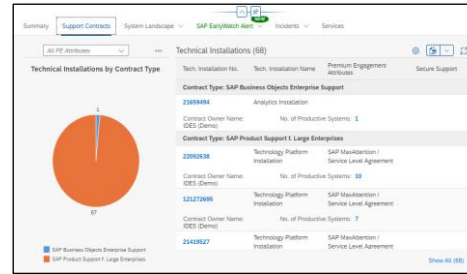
Summary Support Contracts System Landscape SAP EarlyWatch Alert NEW Incidents Services

All PE Attributes ...

Technical Installations by Contract Type

1

67

SAP Business Objects Enterprise Support
SAP Product Support f. Large Enterprises

Technical Installations (68)

| Tech. Installation No. | Tech. Installation Name | Premium Engagement Attributes | Secure Support |
|---|---|---|---|
| Contract Type: SAP Business Objects Enterprise Support | | | |
| 21659494 | Analytics Installation | | |
| Contract Owner Name: IDES (Demo) | No. of Productive Systems: 1 | | |
| Contract Type: SAP Product Support f. Large Enterprises | | | |
| 22092638 | Technology Platform Installation | SAP MaxAttention / Service Level Agreement | |
| Contract Owner Name: IDES (Demo) | No. of Productive Systems: 10 | | |
| 121272695 | Technology Platform Installation | SAP MaxAttention / Service Level Agreement | |
| Contract Owner Name: IDES (Demo) | No. of Productive Systems: 7 | | |
| 21419527 | Technology Platform Installation | SAP MaxAttention / Service Level Agreement | |

Show All (68)